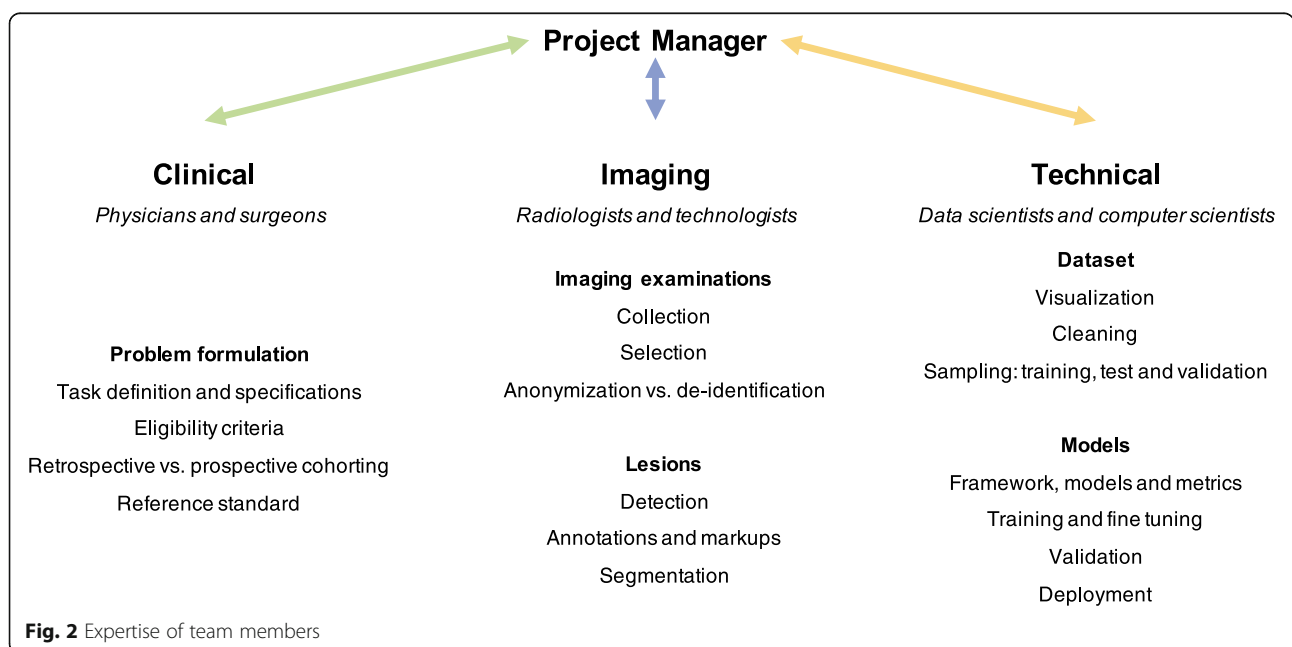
Project Manager

Clinical
*Physicians and surgeons*

Problem formulation
Task definition and specifications
Eligibility criteria
Retrospective vs. prospective cohorting
Reference standard

Imaging
*Radiologists and technologists*

Imaging examinations
Collection
Selection
Anonymization vs. de-identification

Lesions
Detection
Annotations and markups
Segmentation

Technical
*Data scientists and computer scientists*

Dataset
Visualization
Cleaning
Sampling: training, test and validation

Models
Framework, models and metrics
Training and fine tuning
Validation
Deployment

**Fig. 2** Expertise of team members